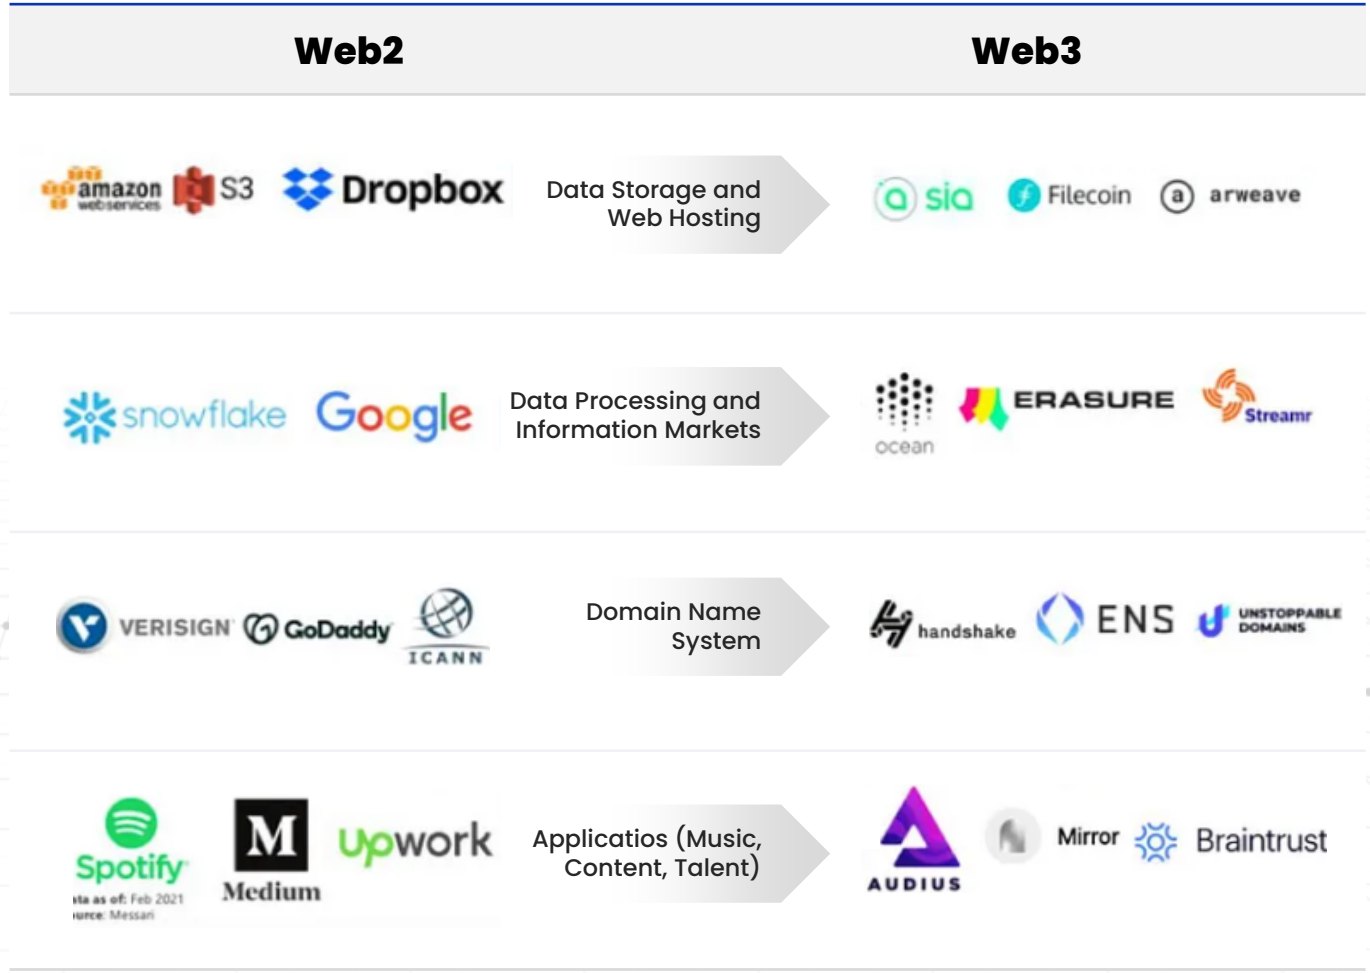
| Web2 | | Web3 |
|---|---|---|
| amazon webservices S3 Dropbox | Data Storage and Web Hosting | sia Filecoin arweave |
| snowflake Google | Data Processing and Information Markets | ocean ERASURE Streamr |
| VERISIGN GoDaddy ICANN | Domain Name System | handshake ENS UNSTOPPABLE DOMAINS |
| Spotify M Medium upwork | Applicatios (Music, Content, Talent) | AUDIUS Mirror Braintrust |

ata as of: Feb 2021
ource: Messari